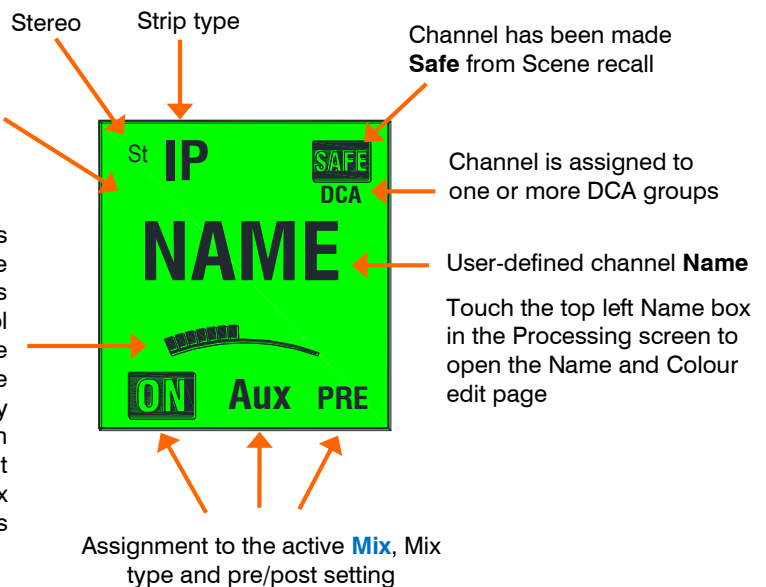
Stereo

Strip type

Channel has been made **Safe** from Scene recall

s
e
s
ol
e
e
y
n
t
x
s

St IP

SAFE

DCA

NAME

ON Aux PRE

Channel is assigned to one or more DCA groups

User-defined channel **Name**

Touch the top left Name box in the Processing screen to open the Name and Colour edit page

Assignment to the active **Mix**, Mix type and pre/post setting